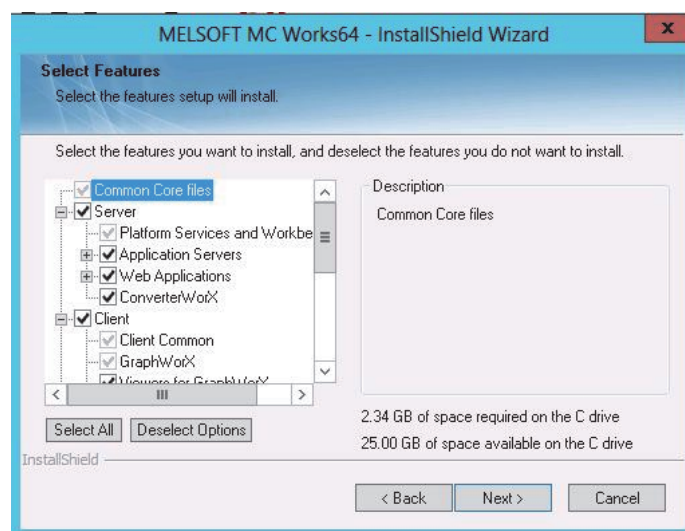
MELSOFT MC Works64 - InstallShield Wizard

Select Features
Select the features setup will install.

Select the features you want to install, and deselect the features you do not want to install.

Common Core files
Server
Platform Services and Workbe
Application Servers
Web Applications
ConverterWorX
Client
Client Common
GraphWorX
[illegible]

Description
Common Core files

2.34 GB of space required on the C drive
25.00 GB of space available on the C drive

Select All
Deselect Options

InstallShield

< Back
Next >
Cancel